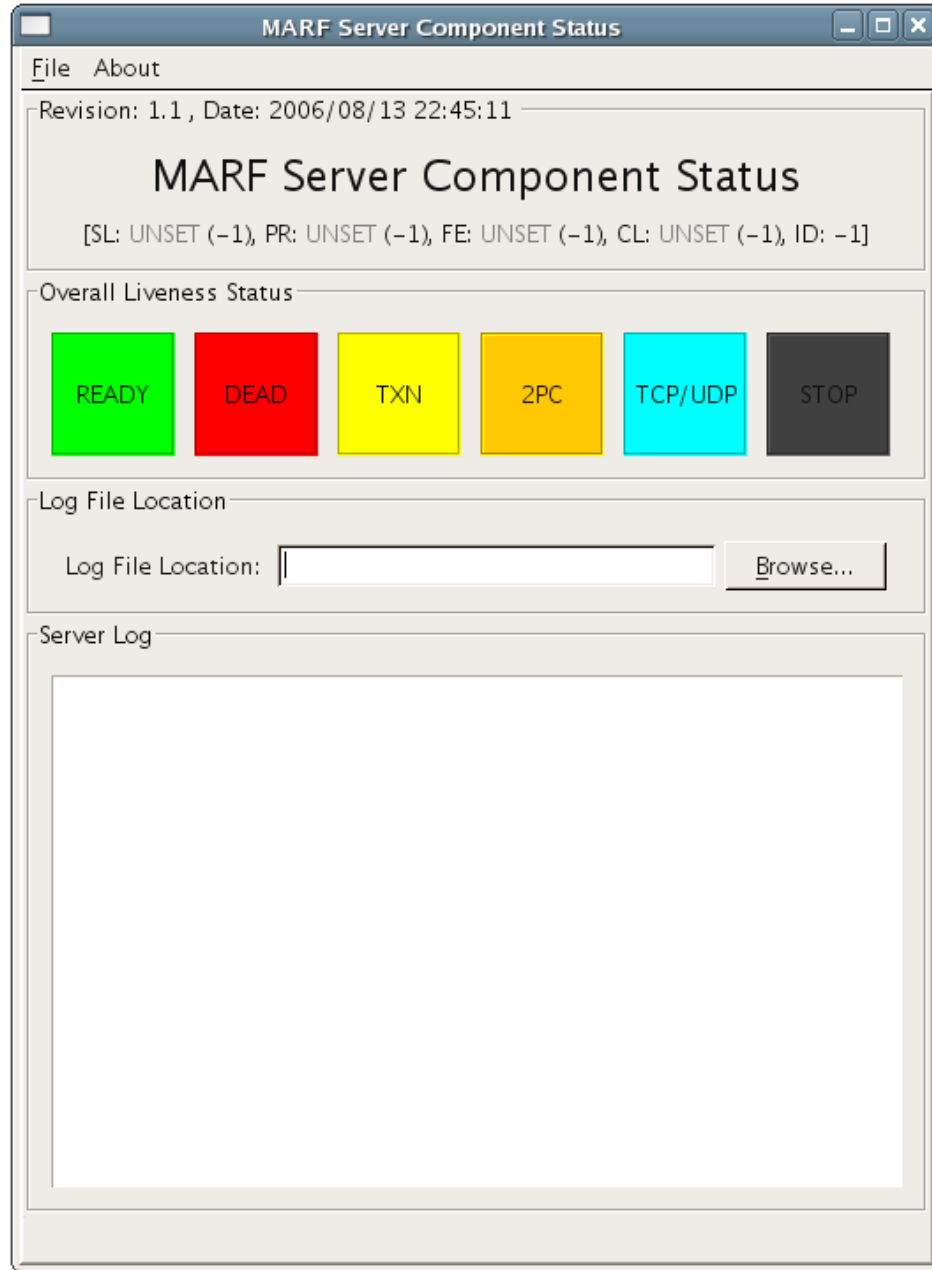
MARF Server Component Status

File About

Revision: 1.1 , Date: 2006/08/13 22:45:11

MARF Server Component Status

[SL: UNSET (–1), PR: UNSET (–1), FE: UNSET (–1), CL: UNSET (–1), ID: –1]

Overall Liveness Status

READY

DEAD

TXN

2PC

TCP/UDP

STOP

Log File Location

Log File Location:

Browse...

Server Log